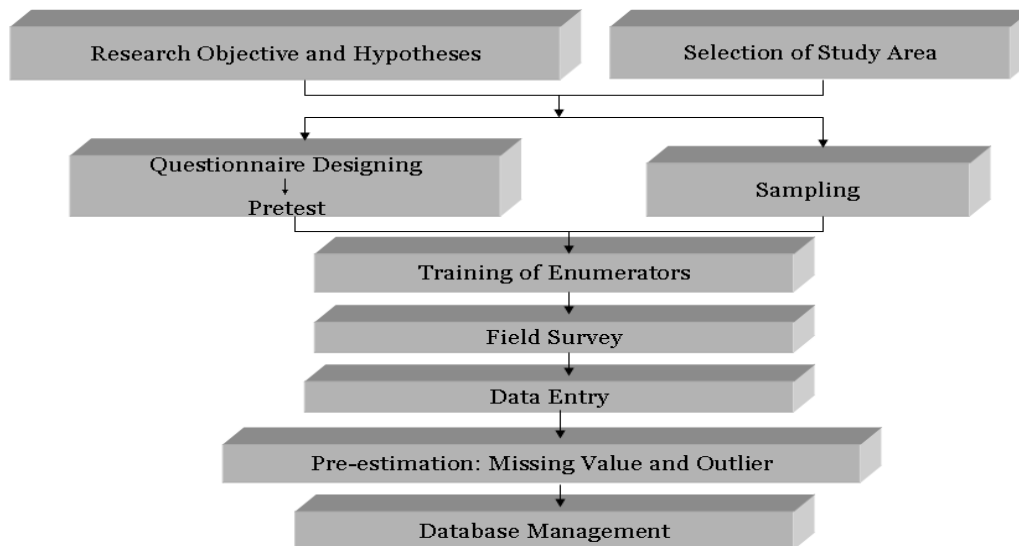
Research Objective and Hypotheses

Selection of Study Area

Questionnaire Designing

Pretest

Sampling

Training of Enumerators

Field Survey

Data Entry

Pre-estimation: Missing Value and Outlier

Database Management